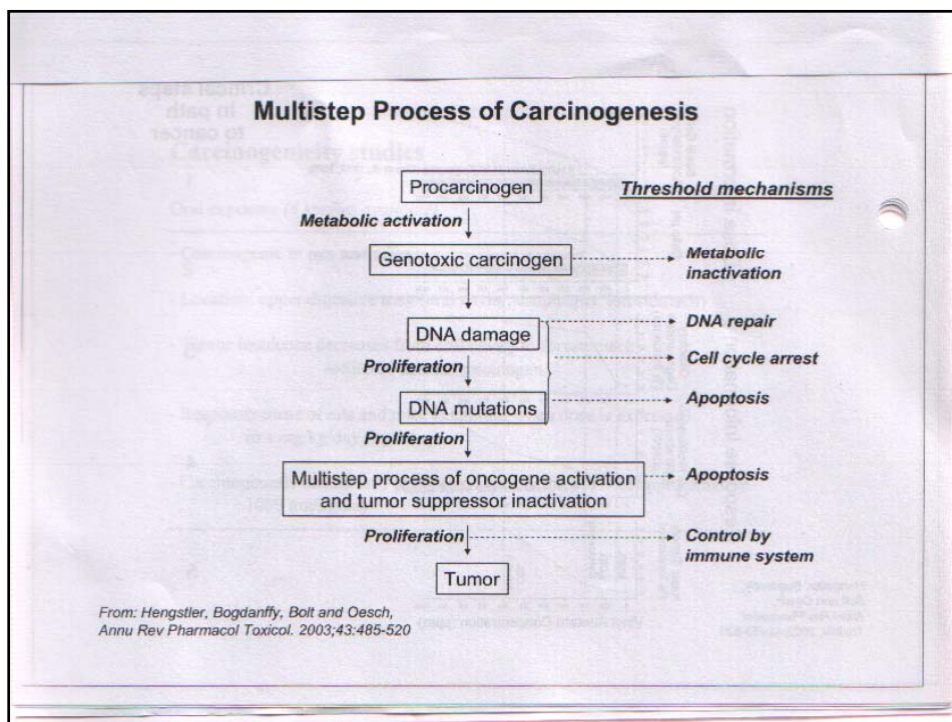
Multistep Process of Carcinogenesis

Procarcinogen

Threshold mechanisms

Metabolic activation

Genotoxic carcinogen

Metabolic inactivation

DNA damage

DNA repair

Proliferation

Cell cycle arrest

DNA mutations

Apoptosis

Proliferation

Multistep process of oncogene activation and tumor suppressor inactivation

Apoptosis

Proliferation

Control by immune system

Tumor

From: Hengstler, Bogdanffy, Bolt and Oesch, Annu Rev Pharmacol Toxicol. 2003;43:485-520